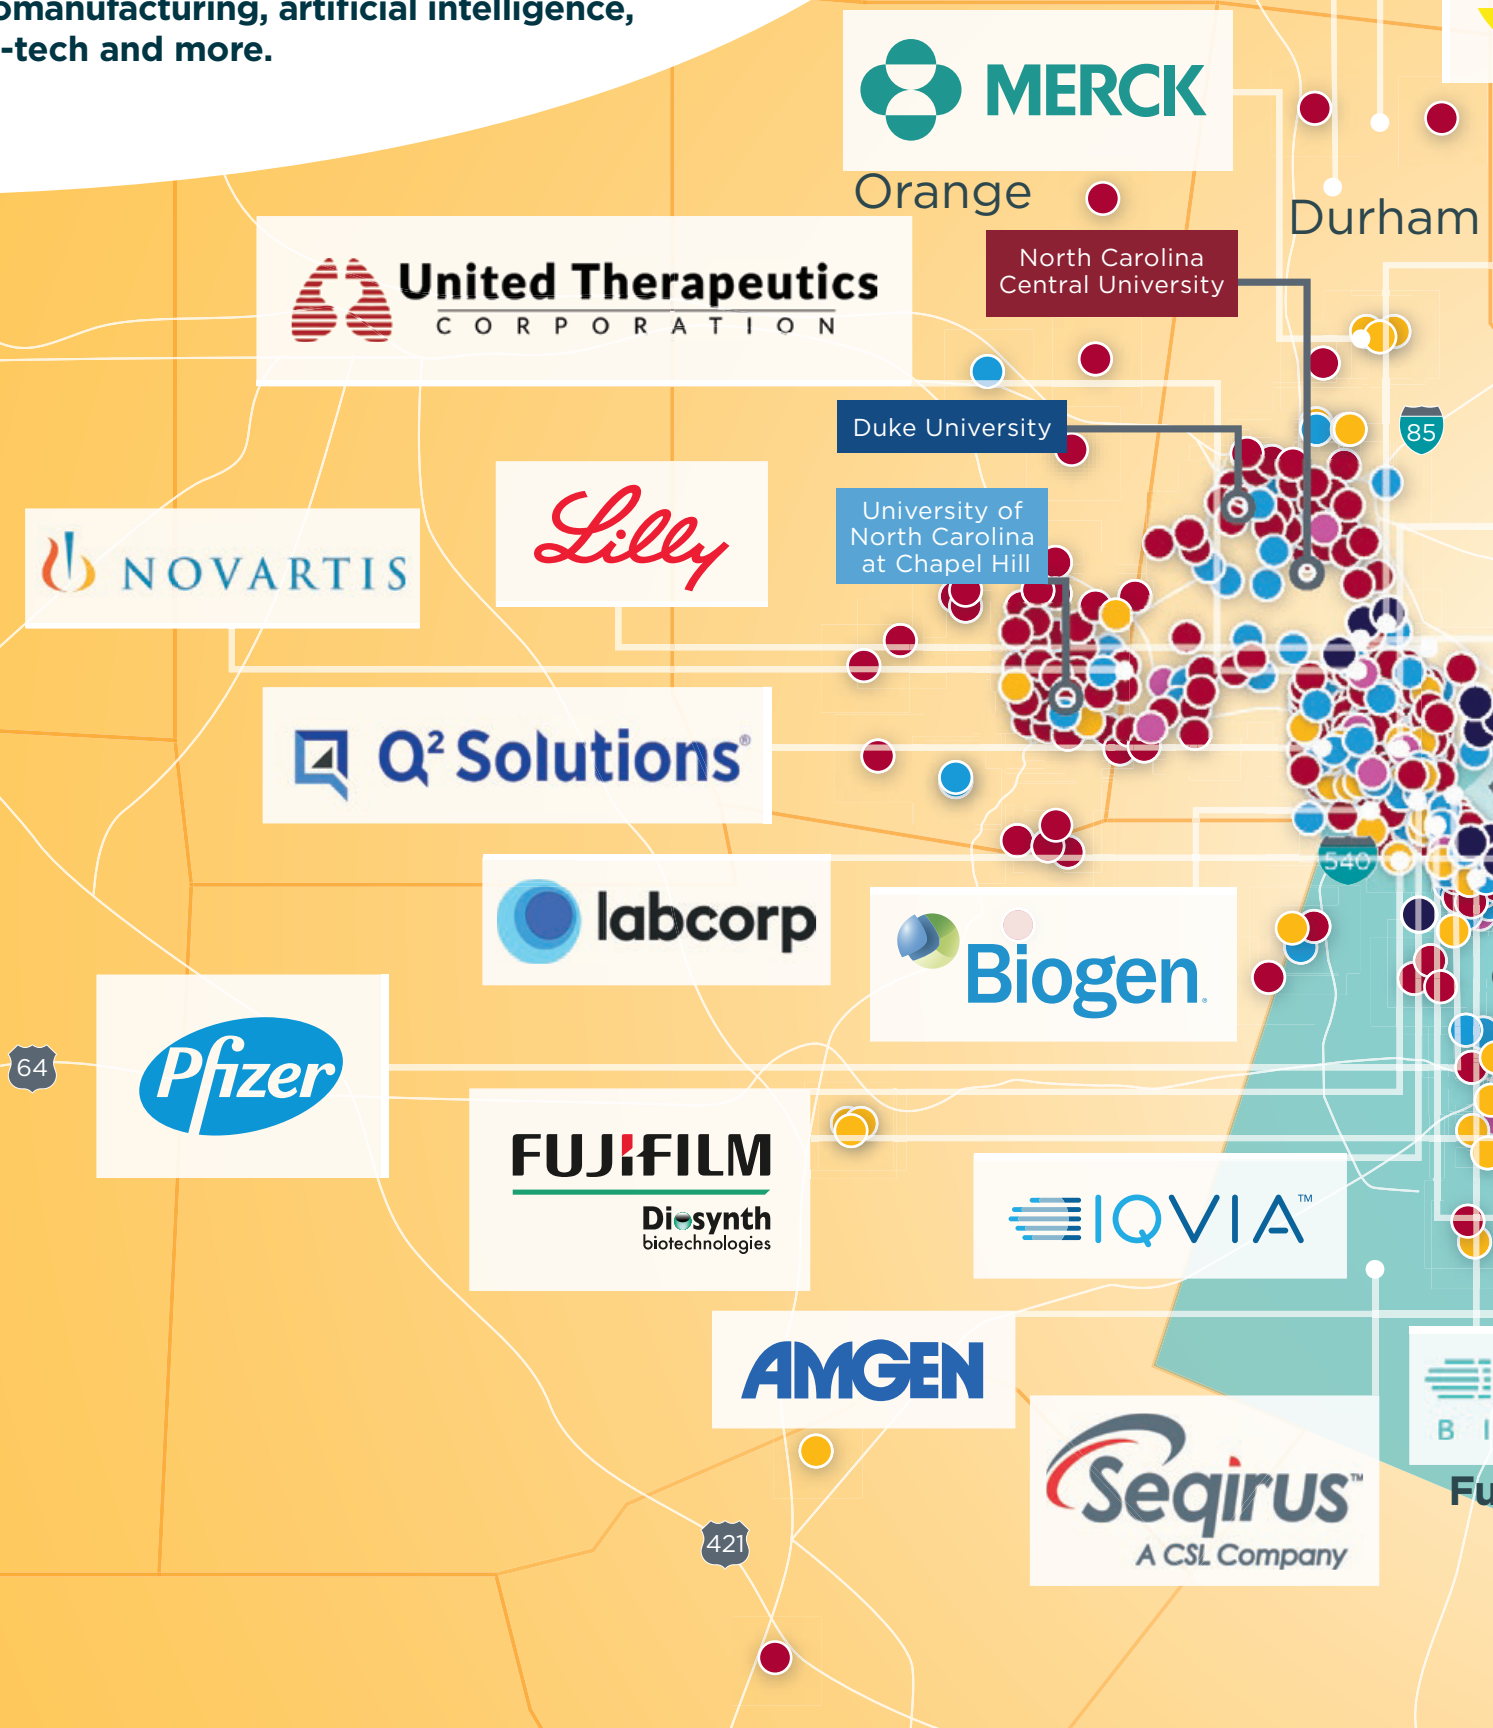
omanufacturing, artificial intelligence, -tech and more.

MERCK

Orange

Durham

North Carolina Central University

United Therapeutics CORPORATION

Duke University

85

University of North Carolina at Chapel Hill

NOVARTIS

Lilly

Q² Solutions

540

labcorp

Biogen

64

Pfizer

FUJIFILM Diosynth biotechnologies

IQVIA™

AMGEN

421

Seqirus™ A CSL Company

B I

Fu